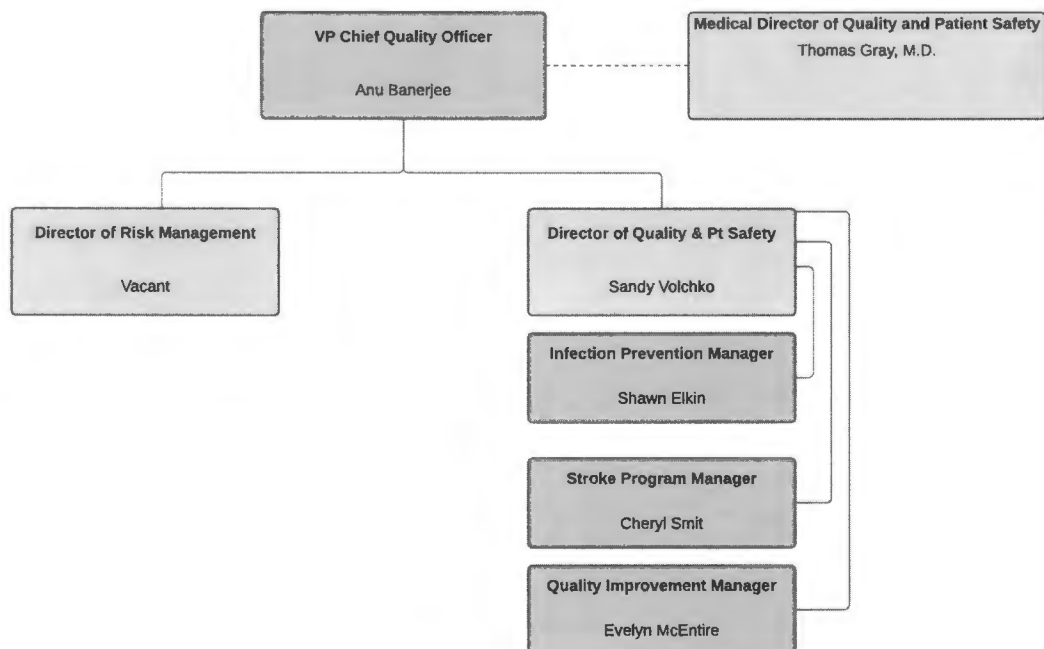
VP Chief Quality Officer

Anu Banerjee

Medical Director of Quality and Patient Safety

Thomas Gray, M.D.

Director of Risk Management

Vacant

Director of Quality & Pt Safety

Sandy Volchko

Infection Prevention Manager

Shawn Elkin

Stroke Program Manager

Cheryl Smit

Quality Improvement Manager

Evelyn McEntire